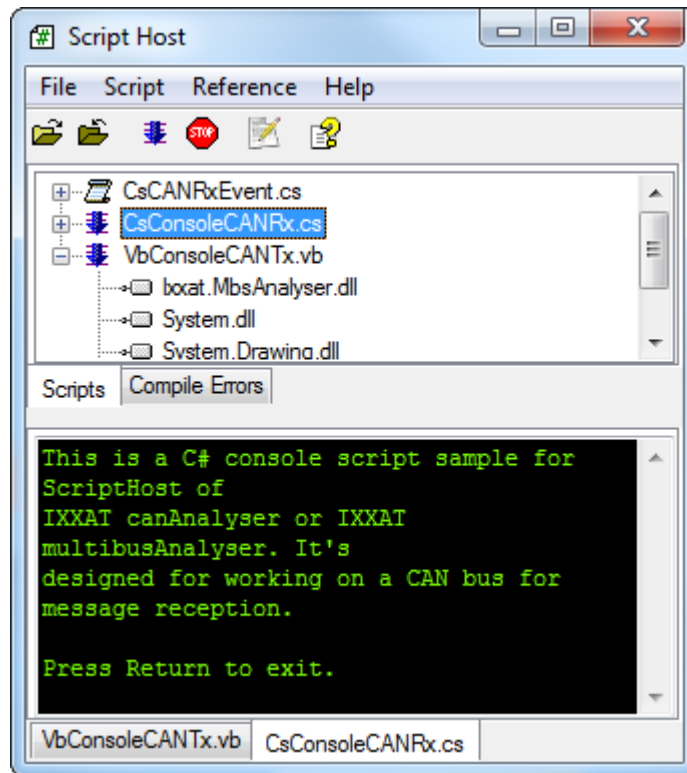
Script Host

File Script Reference Help

CsCANRxEvent.cs
CsConsoleCANRx.cs
VbConsoleCANTx.vb
Ixxat.MbsAnalyser.dll
System.dll
System.Drawing.dll

Scripts Compile Errors

This is a C# console script sample for ScriptHost of IXXAT canAnalyser or IXXAT multibusAnalyser. It's designed for working on a CAN bus for message reception.

Press Return to exit.

VbConsoleCANTx.vb CsConsoleCANRx.cs